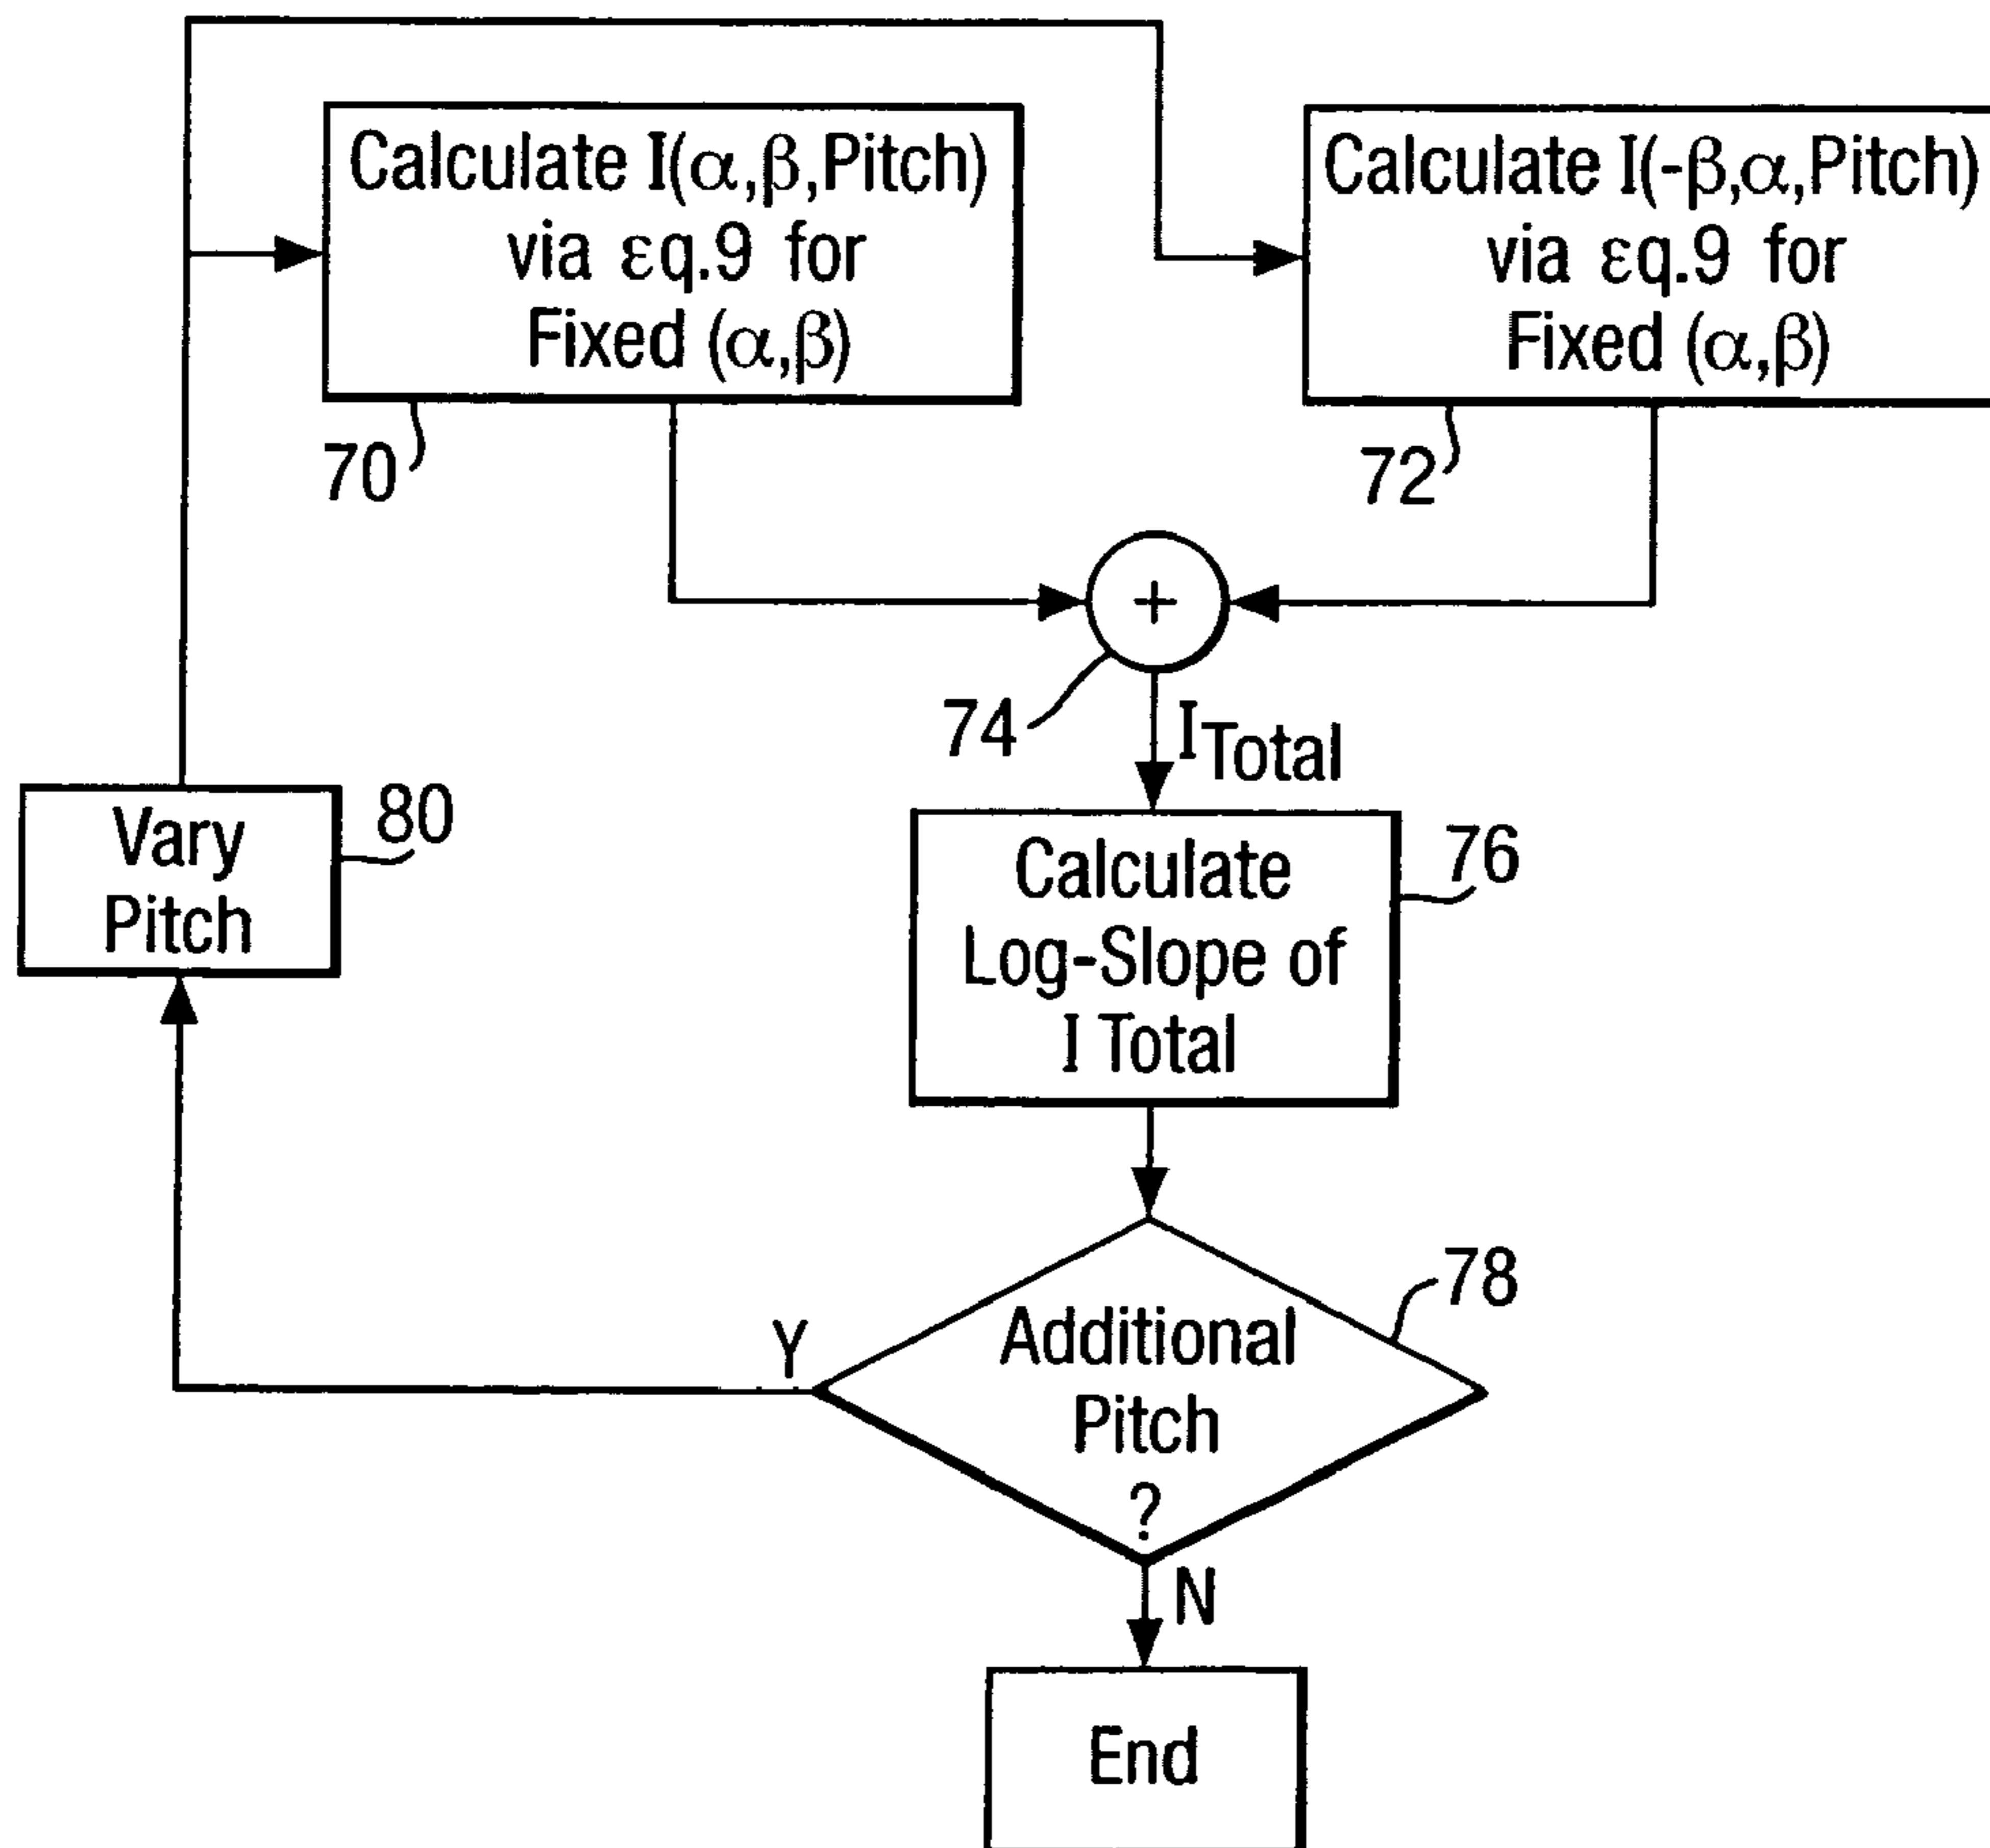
Calculate I($\alpha$,$\beta$,Pitch) via $\varepsilon$q.9 for Fixed ($\alpha$,$\beta$)

70

Calculate I(-$\beta$,$\alpha$,Pitch) via $\varepsilon$q.9 for Fixed ($\alpha$,$\beta$)

72

+

74

$I_{Total}$

Vary Pitch

80

Calculate Log-Slope of I Total

76

Y

Additional Pitch ?

78

N

End